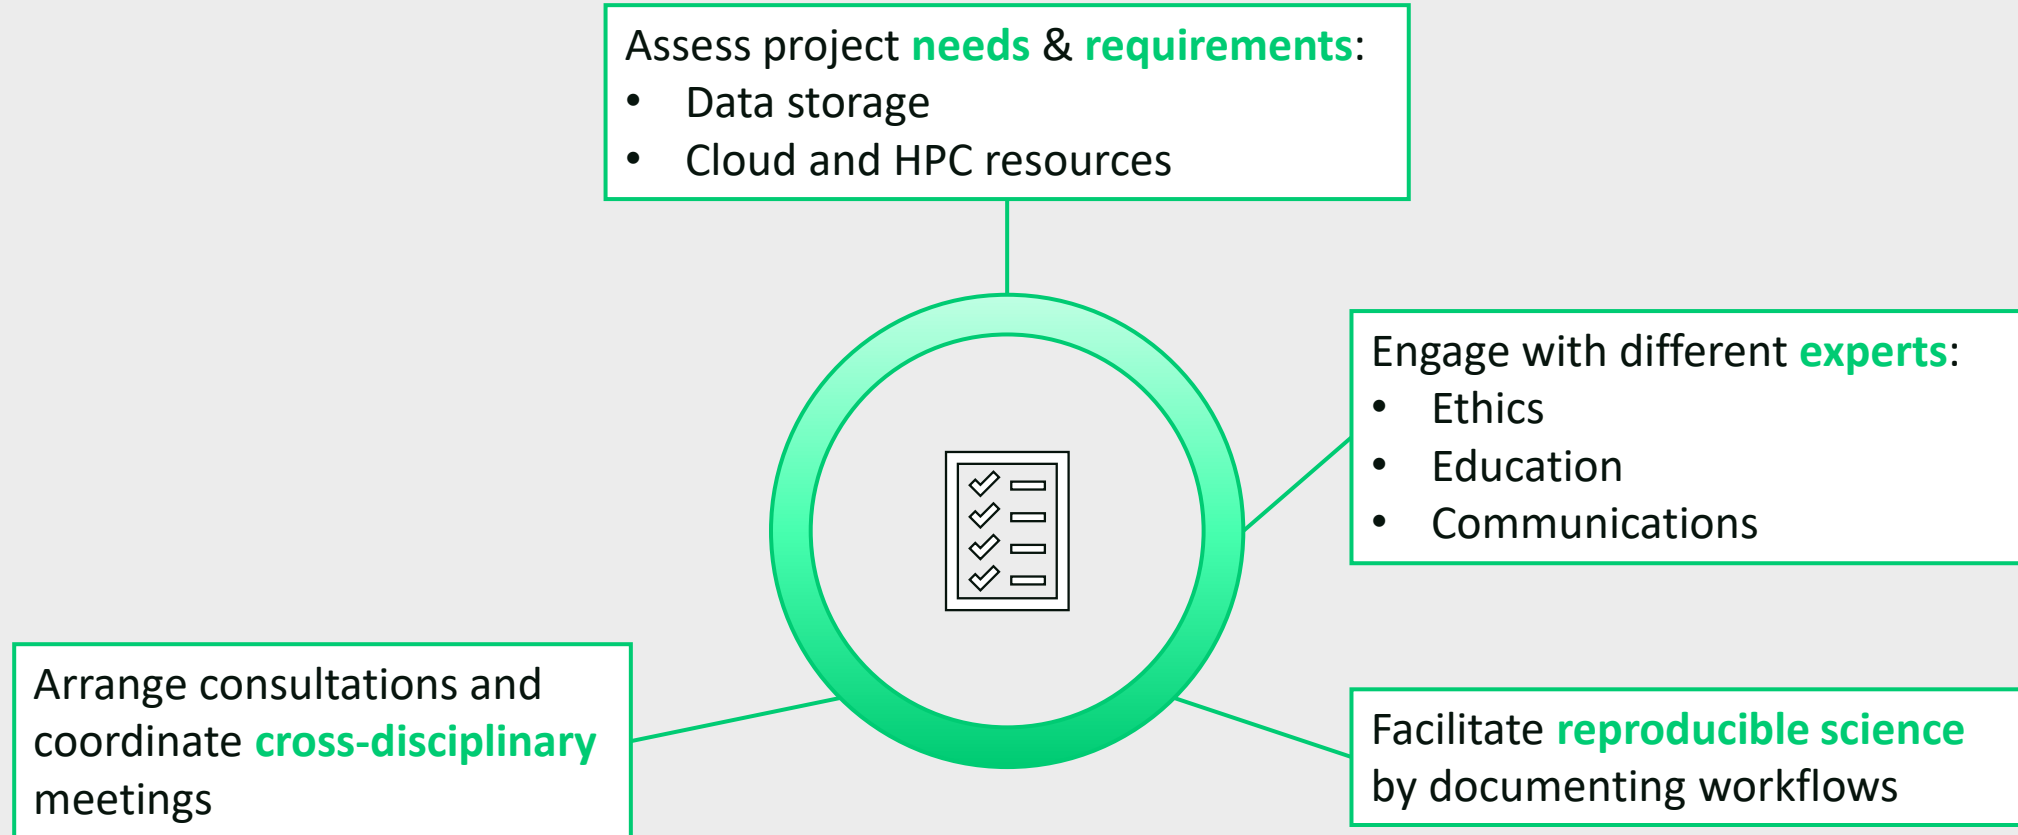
Assess project needs & requirements:
- Data storage
- Cloud and HPC resources

Engage with different experts:
- Ethics
- Education
- Communications

Arrange consultations and coordinate cross-disciplinary meetings

Facilitate reproducible science by documenting workflows